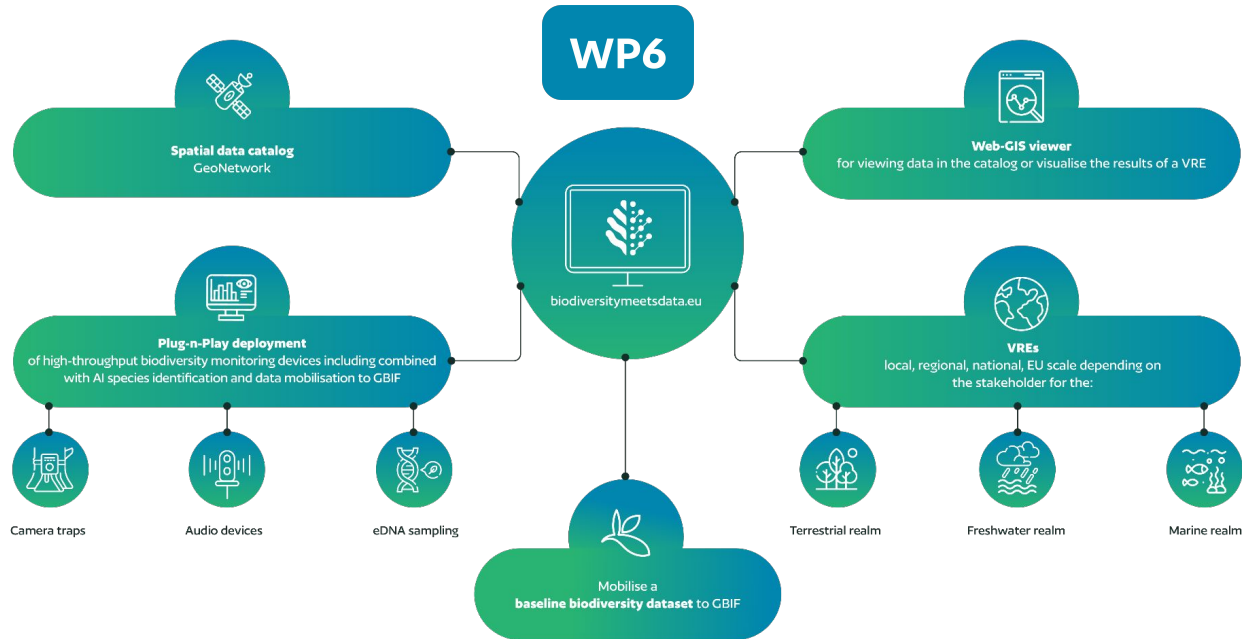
WP6

Spatial data catalog
GeoNetwork

Web-GIS viewer
for viewing data in the catalog or visualise the results of a VRE

biodiversitymeetsdata.eu

Plug-n-Play deployment
of high-throughput biodiversity monitoring devices including combined with AI species identification and data mobilisation to GBIF

VREs
local, regional, national, EU scale depending on the stakeholder for the:

Camera traps

Audio devices

eDNA sampling

Terrestrial realm

Freshwater realm

Marine realm

Mobilise a
baseline biodiversity dataset to GBIF